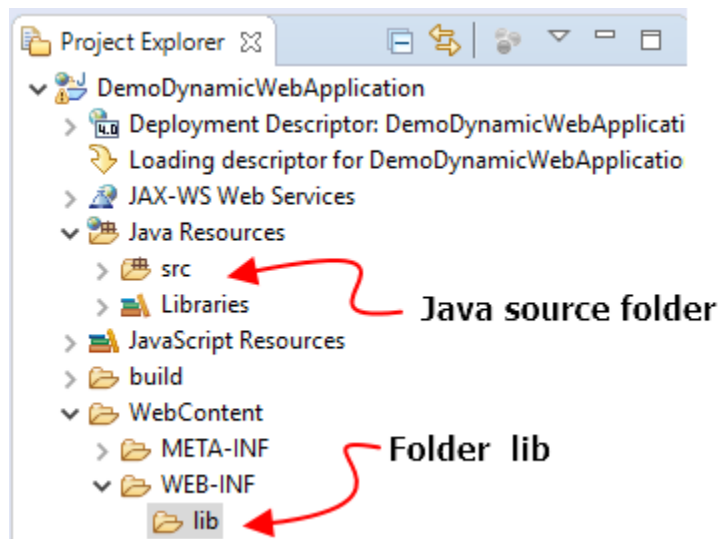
Project Explorer

DemoDynamicWebApplication
Deployment Descriptor: DemoDynamicWebApplicati
Loading descriptor for DemoDynamicWebApplicatio
JAX-WS Web Services
Java Resources
src
Libraries
JavaScript Resources
build
WebContent
META-INF
WEB-INF
lib

Java source folder

Folder lib